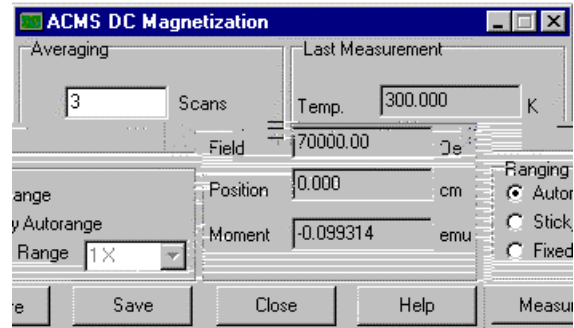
ACMS DC Magnetization

Averaging

3 Scans

Last Measurement

Temp. 300.000 K

Field 70000.00 Oe

Position 0.000 cm

Moment -0.099314 emu

ange

y Autorange

Range 1X

Ranging

Autor

Stick

Fixed

re

Save

Close

Help

Measu